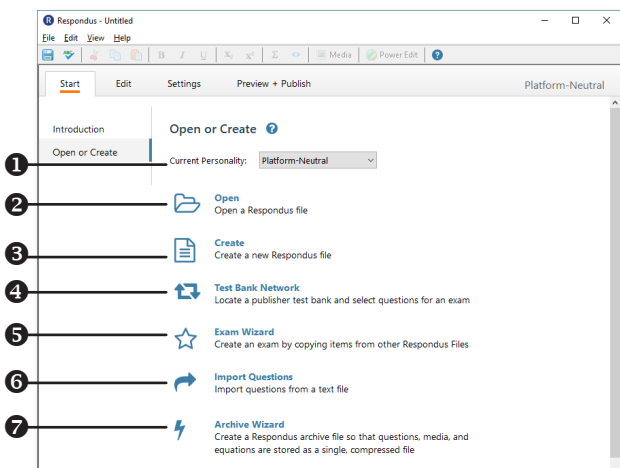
Respondus - Untitled

File Edit View Help

B I U $X_2$ $X^2$ Σ Media Power Edit ?

Start Edit Settings Preview + Publish Platform-Neutral

Introduction
Open or Create

Open or Create ?

Current Personality: Platform-Neutral

1
2 Open
Open a Respondus file

3 Create
Create a new Respondus file

4 Test Bank Network
Locate a publisher test bank and select questions for an exam

5 Exam Wizard
Create an exam by copying items from other Respondus Files

6 Import Questions
Import questions from a text file

7 Archive Wizard
Create a Respondus archive file so that questions, media, and equations are stored as a single, compressed file